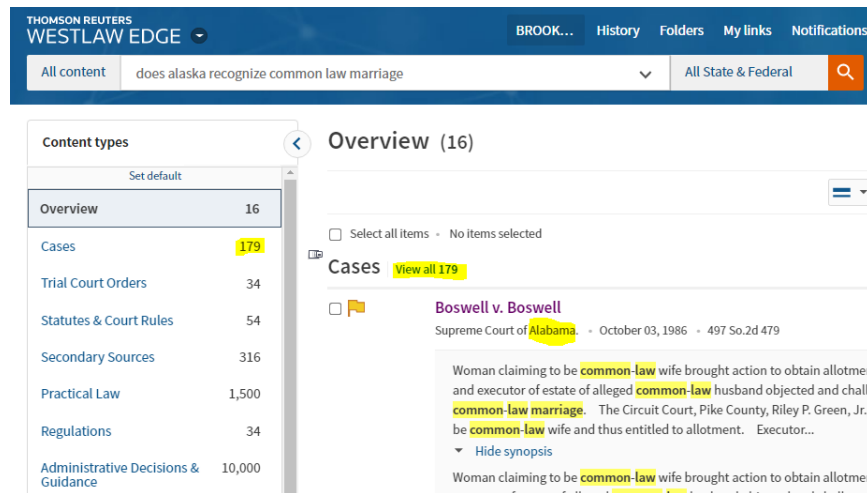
THOMSON REUTERS
WESTLAW EDGE

BROOK... History Folders My links Notifications

All content | does alaska recognize common law marriage | All State & Federal

Content types

Set default

| | |
|---|---|
| Overview | 16 |
| Cases | 179 |
| Trial Court Orders | 34 |
| Statutes & Court Rules | 54 |
| Secondary Sources | 316 |
| Practical Law | 1,500 |
| Regulations | 34 |
| Administrative Decisions & Guidance | 10,000 |

Overview (16)

Select all items • No items selected

Cases View all 179

Boswell v. Boswell
Supreme Court of Alabama. • October 03, 1986 • 497 So.2d 479

Woman claiming to be common-law wife brought action to obtain allotme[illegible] and executor of estate of alleged common-law husband objected and chal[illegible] common-law marriage. The Circuit Court, Pike County, Riley P. Green, Jr.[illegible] be common-law wife and thus entitled to allotment. Executor...

Hide synopsis

Woman claiming to be common-law wife brought action to obtain allotme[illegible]